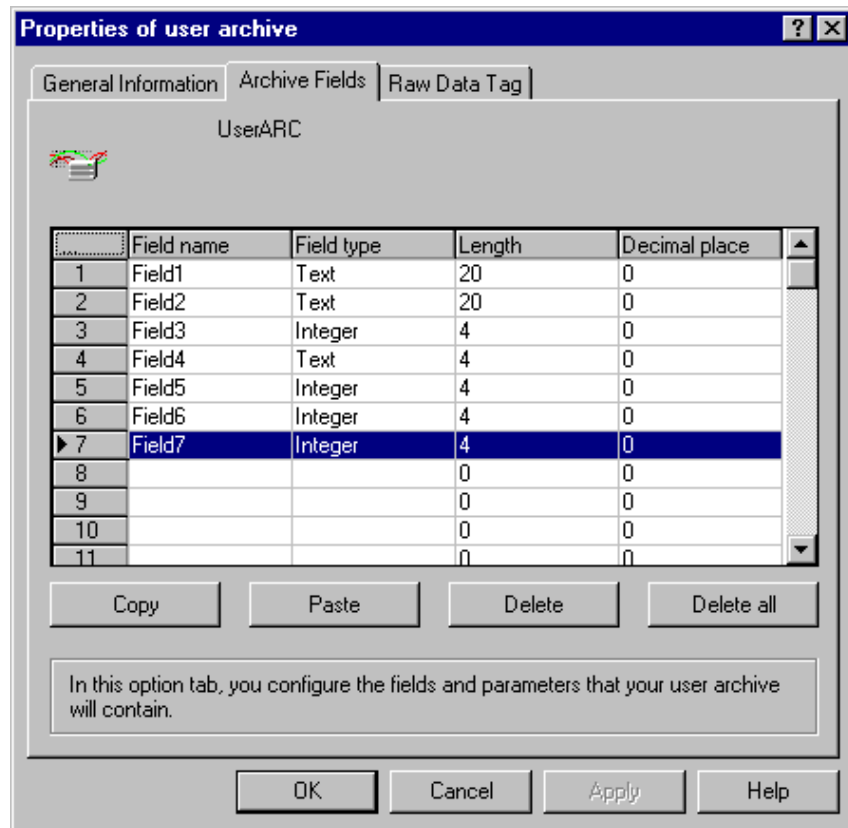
Properties of user archive

?

General Information | Archive Fields | Raw Data Tag

UserARC

| ... | Field name | Field type | Length | Decimal place |
|---|---|---|---|---|
| 1 | Field1 | Text | 20 | 0 |
| 2 | Field2 | Text | 20 | 0 |
| 3 | Field3 | Integer | 4 | 0 |
| 4 | Field4 | Text | 4 | 0 |
| 5 | Field5 | Integer | 4 | 0 |
| 6 | Field6 | Integer | 4 | 0 |
| ▶ 7 | Field7 | Integer | 4 | 0 |
| 8 | | | 0 | 0 |
| 9 | | | 0 | 0 |
| 10 | | | 0 | 0 |
| 11 | | | 0 | 0 |

Copy  Paste  Delete  Delete all

In this option tab, you configure the fields and parameters that your user archive will contain.

OK  Cancel  Apply  Help